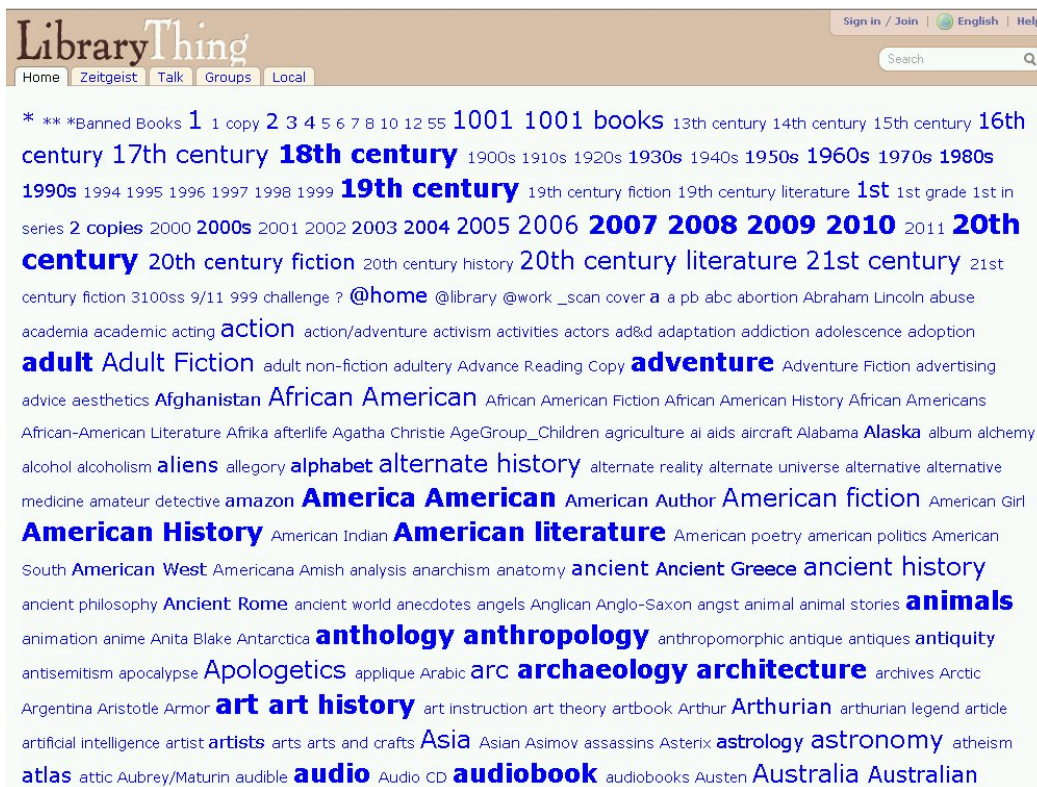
LibraryThing
Home Zeitgeist Talk Groups Local
Sign in / Join | English | Help
Search

* ** *Banned Books 1 1 copy 2 3 4 5 6 7 8 10 12 55 1001 1001 books 13th century 14th century 15th century 16th century 17th century 18th century 1900s 1910s 1920s 1930s 1940s 1950s 1960s 1970s 1980s 1990s 1994 1995 1996 1997 1998 1999 19th century 19th century fiction 19th century literature 1st 1st grade 1st in series 2 copies 2000 2000s 2001 2002 2003 2004 2005 2006 2007 2008 2009 2010 2011 20th century 20th century fiction 20th century history 20th century literature 21st century 21st century fiction 3100ss 9/11 999 challenge ? @home @library @work _scan cover a a pb abc abortion Abraham Lincoln abuse academia academic acting action action/adventure activism activities actors ad&d adaptation addiction adolescence adoption adult Adult Fiction adult non-fiction adultery Advance Reading Copy adventure Adventure Fiction advertising advice aesthetics Afghanistan African American African American Fiction African American History African Americans African-American Literature Afrika afterlife Agatha Christie AgeGroup_Children agriculture ai aids aircraft Alabama Alaska album alchemy alcohol alcoholism aliens allegory alphabet alternate history alternate reality alternate universe alternative alternative medicine amateur detective amazon America American American Author American fiction American Girl American History American Indian American literature American poetry american politics American South American West Americana Amish analysis anarchism anatomy ancient Ancient Greece ancient history ancient philosophy Ancient Rome ancient world anecdotes angels Anglican Anglo-Saxon angst animal animal stories animals animation anime Anita Blake Antarctica anthology anthropology anthropomorphic antique antiques antiquity antisemitism apocalypse Apologetics applique Arabic arc archaeology architecture archives Arctic Argentina Aristotle Armor art art history art instruction art theory artbook Arthur Arthurian arthurian legend article artificial intelligence artist artists arts arts and crafts Asia Asian Asimov assassins Asterix astrology astronomy atheism atlas attic Aubrey/Maturin audible audio Audio CD audiobook audiobooks Austen Australia Australian